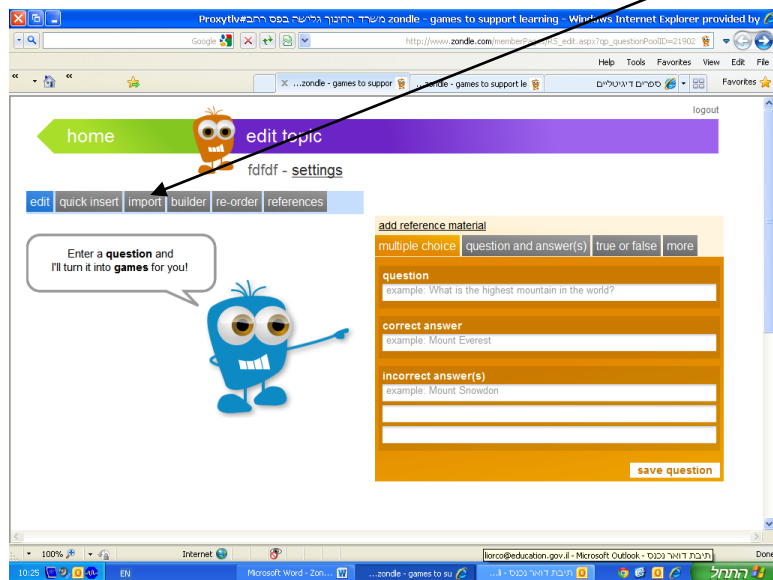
Proxytlv#משרד החינוך גלישה בפס רחב zondle - games to support learning - Windows Internet Explorer provided by

Google

http://www.zondle.com/memberPages/QRS_edit.aspx?qp_questionPoolID=21902

Help Tools Favorites View Edit File

...zondle - games to suppor

...zondle - games to support le

ספרים דיגיטליים

Favorites

logout

home

edit topic

fdfdf - settings

edit quick insert import builder re-order references

Enter a question and I'll turn it into games for you!

add reference material

multiple choice question and answer(s) true or false more

question

example: What is the highest mountain in the world?

correct answer

example: Mount Everest

incorrect answer(s)

example: Mount Snowdon

save question

100%

Internet

liorco@education.gov.il - Microsoft Outlook - תיבת דואר נכנס

Done

10:25 EN Microsoft Word - Zon... ...zondle - games to su ...תיבת דואר נכנס - li... תיבת דואר נכנס התחל